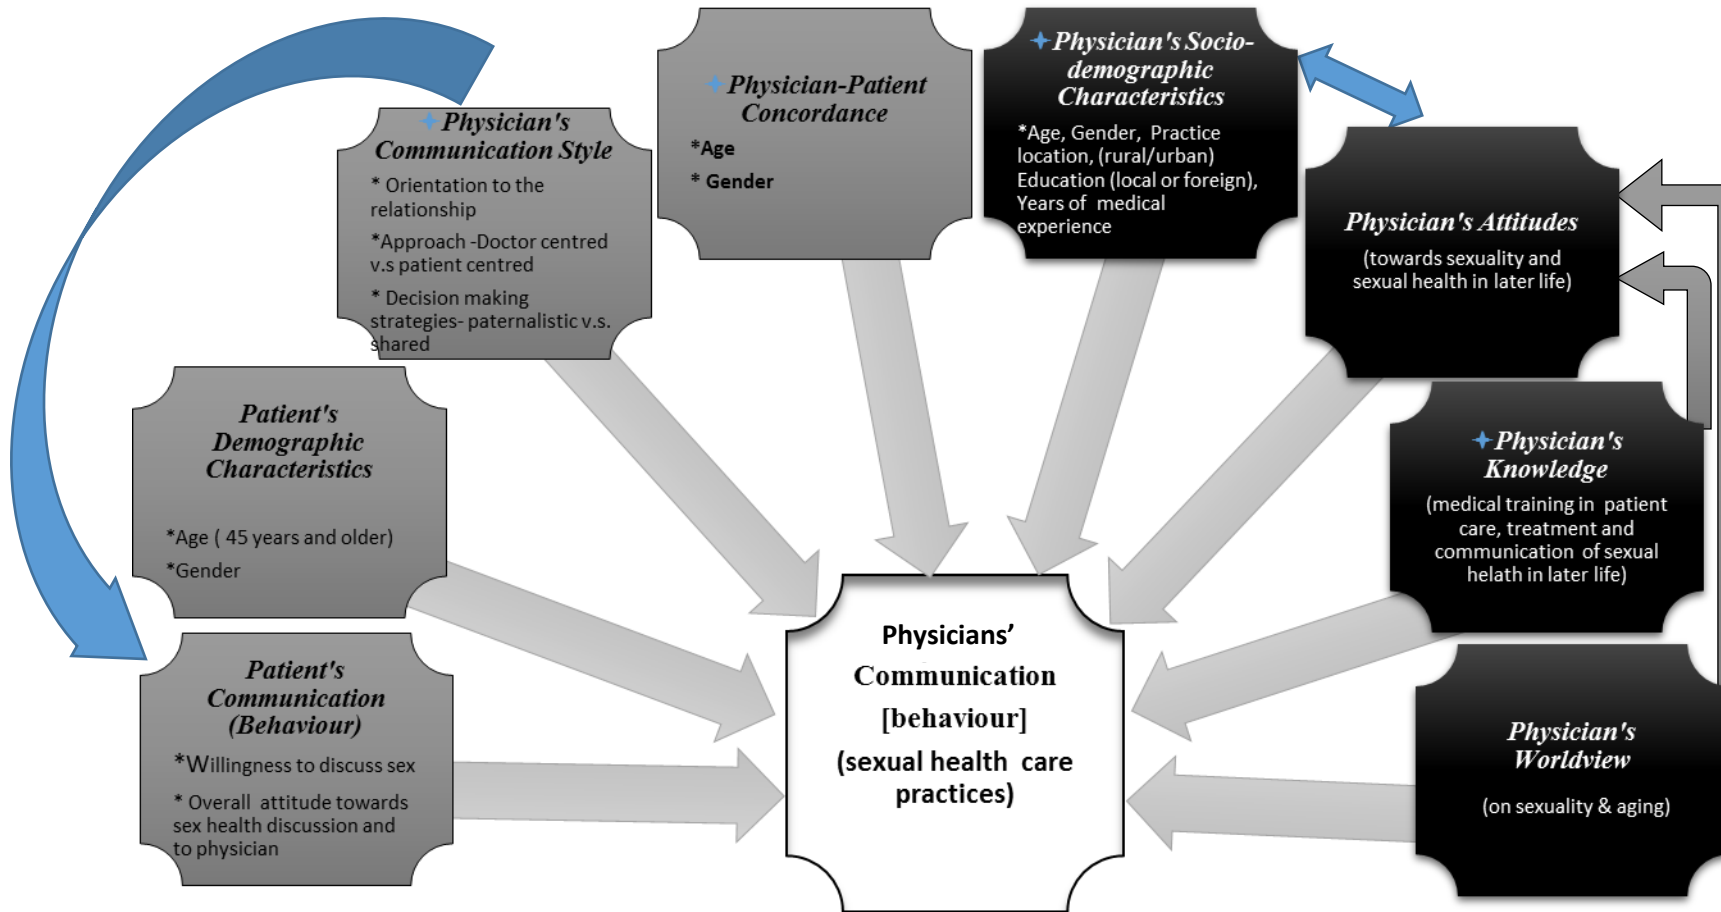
Physician's Communication Style

* Orientation to the relationship

*Approach -Doctor centred v.s patient centred

* Decision making strategies- paternalistic v.s. shared

Physician-Patient Concordance

*Age

* Gender

Physician's Socio-demographic Characteristics

*Age, Gender, Practice location, (rural/urban) Education (local or foreign), Years of medical experience

Physician's Attitudes

(towards sexuality and sexual health in later life)

Patient's Demographic Characteristics

*Age ( 45 years and older)

*Gender

Physician's Knowledge

(medical training in patient care, treatment and communication of sexual helath in later life)

Patient's Communication (Behaviour)

*Willingness to discuss sex

* Overall attitude towards sex health discussion and to physician

Physicians' Communication [behaviour] (sexual health care practices)

Physician's Worldview

(on sexuality & aging)